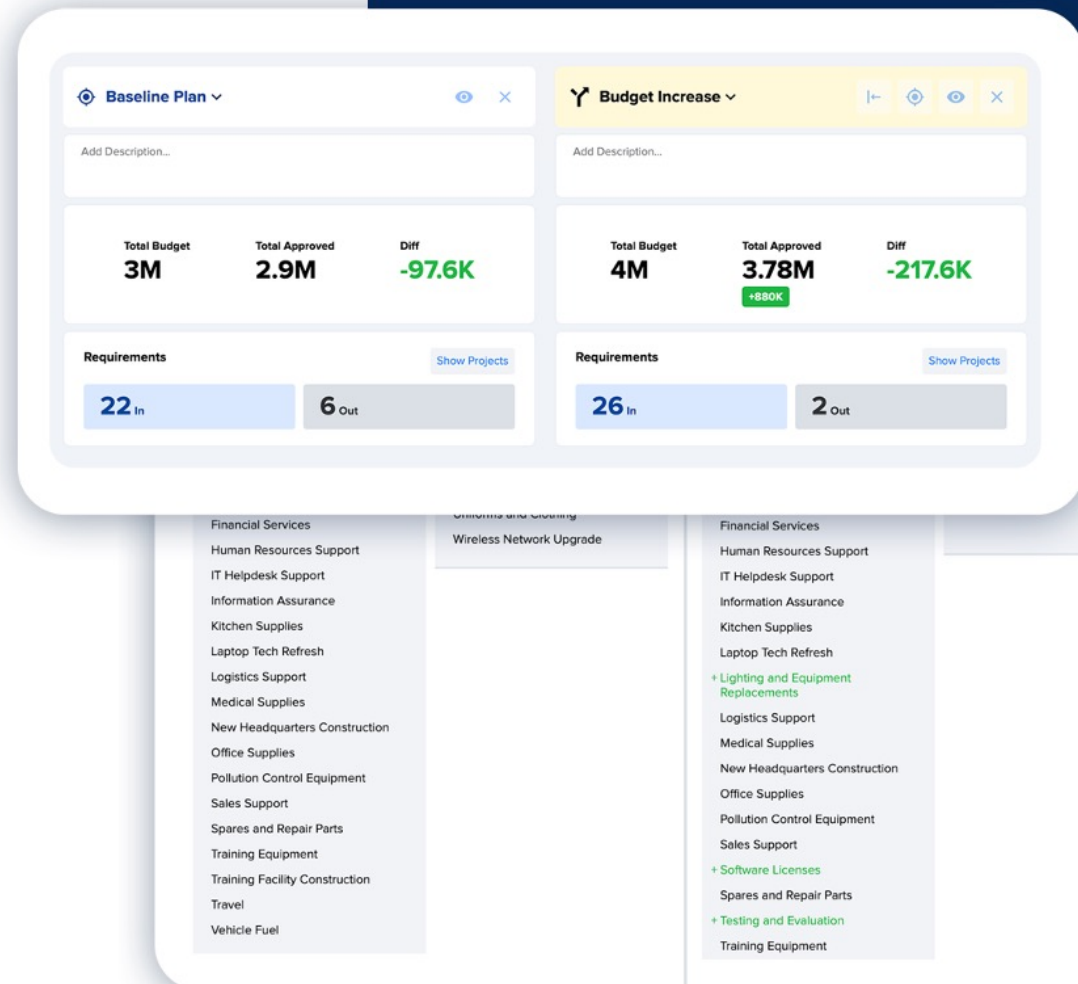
Baseline Plan

Add Description...

Total Budget
3M

Total Approved
2.9M

Diff
-97.6K

Requirements

Show Projects

22 In

6 Out

Budget Increase

Add Description...

Total Budget
4M

Total Approved
3.78M
+880K

Diff
-217.6K

Requirements

Show Projects

26 In

2 Out

Financial Services
Human Resources Support
IT Helpdesk Support
Information Assurance
Kitchen Supplies
Laptop Tech Refresh
Logistics Support
Medical Supplies
New Headquarters Construction
Office Supplies
Pollution Control Equipment
Sales Support
Spares and Repair Parts
Training Equipment
Training Facility Construction
Travel
Vehicle Fuel

Uniforms and Clothing
Wireless Network Upgrade

Financial Services
Human Resources Support
IT Helpdesk Support
Information Assurance
Kitchen Supplies
Laptop Tech Refresh
+ Lighting and Equipment Replacements
Logistics Support
Medical Supplies
New Headquarters Construction
Office Supplies
Pollution Control Equipment
Sales Support
+ Software Licenses
Spares and Repair Parts
+ Testing and Evaluation
Training Equipment